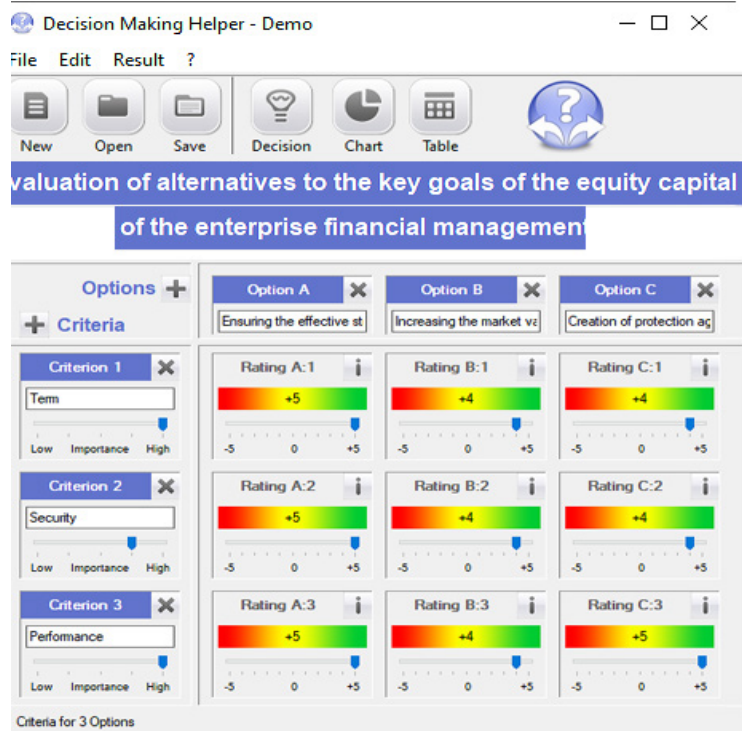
Decision Making Helper - Demo

File Edit Result ?

New Open Save Decision Chart Table

valuation of alternatives to the key goals of the equity capital

of the enterprise financial management

Options

Criteria

Option A

Ensuring the effective st

Option B

Increasing the market va

Option C

Creation of protection ag

Criterion 1

Term

Low Importance High

Rating A:1

+5

-5 0 +5

Rating B:1

+4

-5 0 +5

Rating C:1

+4

-5 0 +5

Criterion 2

Security

Low Importance High

Rating A:2

+5

-5 0 +5

Rating B:2

+4

-5 0 +5

Rating C:2

+4

-5 0 +5

Criterion 3

Performance

Low Importance High

Rating A:3

+5

-5 0 +5

Rating B:3

+4

-5 0 +5

Rating C:3

+5

-5 0 +5

Criteria for 3 Options